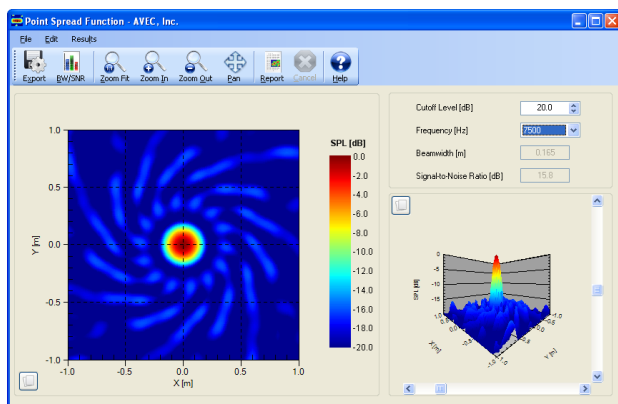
Point Spread Function - AVEC, Inc.

File Edit Results

Export BW/SNR Zoom Fit Zoom In Zoom Out Pan Report Cancel Help

Cutoff Level [dB] 20.0

Frequency [Hz] 7500

Beamwidth [m] 0.165

Signal-to-Noise Ratio [dB] 15.8

SPL [dB]
0.0
-2.0
-4.0
-6.0
-8.0
-10.0
-12.0
-14.0
-16.0
-18.0
-20.0

1.0
0.5
0.0
-0.5
-1.0
Y [m]

-1.0 -0.5 0.0 0.5 1.0
X [m]

0
-5
-10
-15
-20
SPL [dB]
X [m]
Y [m]
1.0
0.5
0.0
-0.5
-1.0